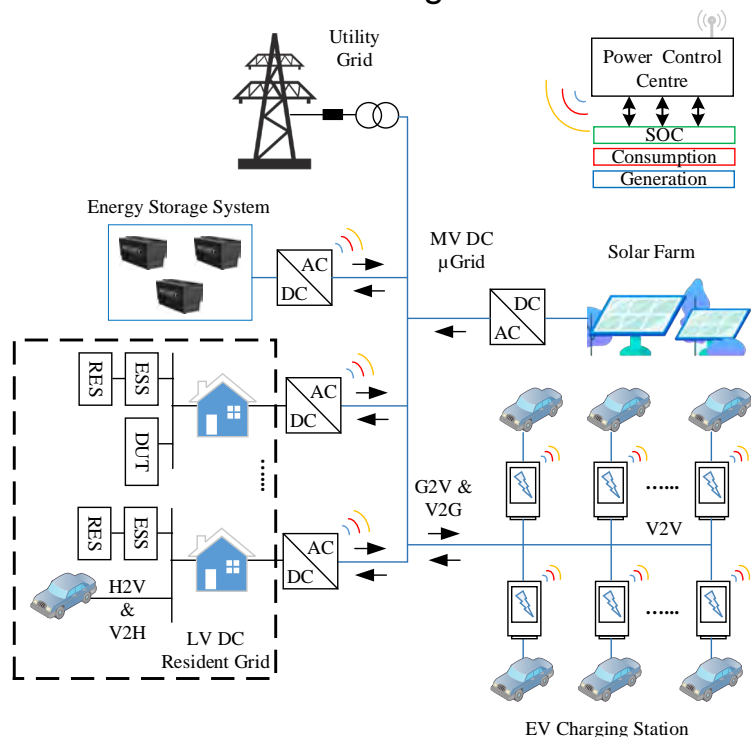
Utility Grid

Power Control Centre

SOC

Consumption

Generation

Energy Storage System

AC

DC

MV DC μGrid

Solar Farm

DC

AC

RES

ESS

DUT

AC

DC

......

G2V & V2G

......

V2V

RES

ESS

AC

DC

H2V & V2H

LV DC Resident Grid

......

EV Charging Station